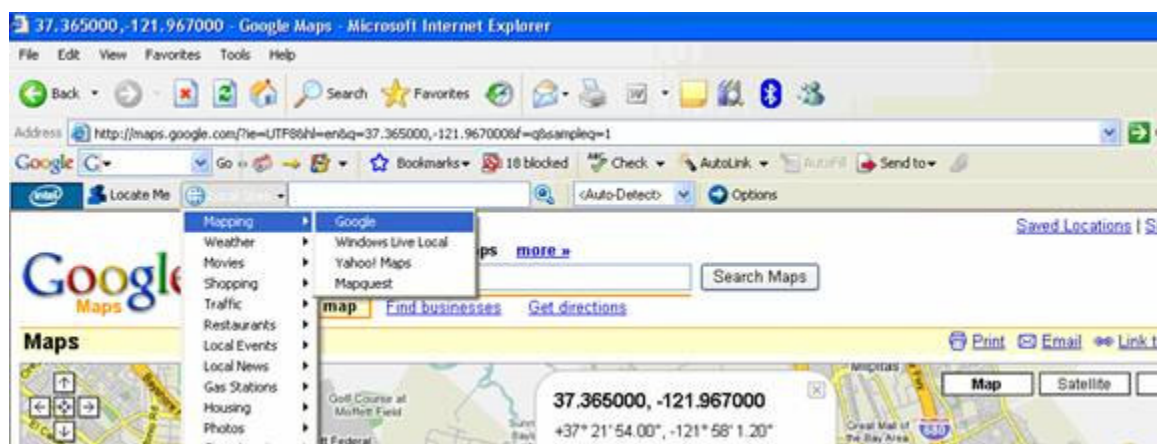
37.365000,-121.967000 - Google Maps - Microsoft Internet Explorer

File Edit View Favorites Tools Help

Back Search Favorites

Address http://maps.google.com/?ie=UTF8&hl=en&q=37.365000,-121.967000&f=q&sampleq=1

Google G- Go Bookmarks 18 blocked Check AutoLink AutoFill Send to

intel Locate Me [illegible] <Auto-Detect> Options

Mapping
Weather
Movies
Shopping
Traffic
Restaurants
Local Events
Local News
Gas Stations
Housing
Photos

Google
Windows Live Local
Yahoo! Maps
Mapquest

Saved Locations | S

Google Maps

ps more »

Search Maps

map Find businesses Get directions

Maps

Print Email Link t

Map Satellite

Golf Course at Moffett Field

37.365000, -121.967000

+37° 21' 54.00", -121° 58' 1.20"

Great Mall of the Bay Area

Milpitas

880